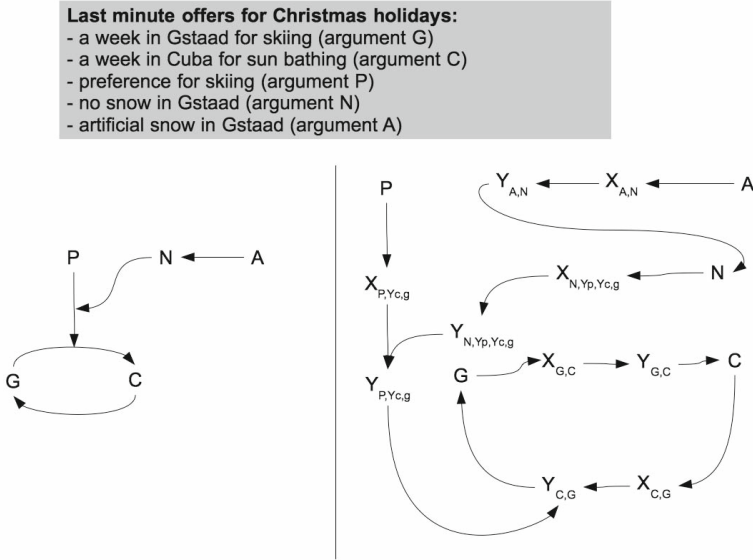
**Last minute offers for Christmas holidays:**
- a week in Gstaad for skiing (argument G)
- a week in Cuba for sun bathing (argument C)
- preference for skiing (argument P)
- no snow in Gstaad (argument N)
- artificial snow in Gstaad (argument A)

P
N
A
G
C

P
$Y_{A,N}$
$X_{A,N}$
A
$X_{P,Yc,g}$
$X_{N,Yp,Yc,g}$
N
$Y_{N,Yp,Yc,g}$
G
$X_{G,C}$
$Y_{G,C}$
C
$Y_{P,Yc,g}$
$Y_{C,G}$
$X_{C,G}$